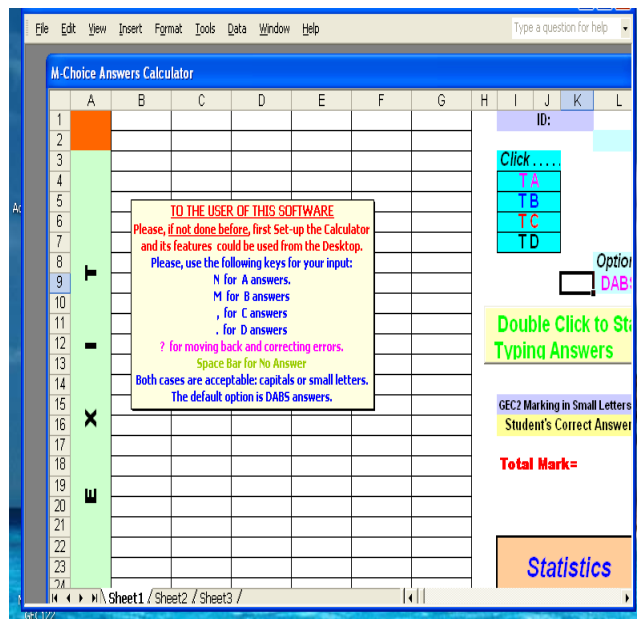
File Edit View Insert Format Tools Data Window Help

Type a question for help

M-Choice Answers Calculator

| | A | B | C | D | E | F | G | H | I | J | K | L |
|---|---|---|---|---|---|---|---|---|---|---|---|---|
| 1 | | | | | | | | | | ID: | | |
| 2 | | | | | | | | | | | | |
| 3 | | | | | | | | | Click..... | | | |
| 4 | | | | | | | | | | | | |
| 5 | | | | | | | | | TA | | | |
| 6 | | | | | | | | | TB | | | |
| 7 | | | | | | | | | TC | | | |
| 8 | T | | | | | | | | TD | | | Optio |
| 9 | | | | | | | | | | | | DABS |
| 10 | | | | | | | | | | | | |
| 11 | | | | | | | | | | | | |
| 12 | I | | | | | | | | | | | |
| 13 | | | | | | | | | | | | |
| 14 | | | | | | | | | | | | |
| 15 | | | | | | | | | | | | |
| 16 | X | | | | | | | | | | | |
| 17 | | | | | | | | | | | | |
| 18 | | | | | | | | | | | | |
| 19 | | | | | | | | | | | | |
| 20 | E | | | | | | | | | | | |
| 21 | | | | | | | | | | | | |
| 22 | | | | | | | | | | | | |
| 23 | | | | | | | | | | | | |
| 24 | | | | | | | | | | | | |

TO THE USER OF THIS SOFTWARE
Please, if not done before, first Set-up the Calculator and its features could be used from the Desktop.
Please, use the following keys for your input:
N for A answers.
M for B answers
, for C answers
. for D answers
? for moving back and correcting errors.
Space Bar for No Answer
Both cases are acceptable: capitals or small letters.
The default option is DABS answers.

Double Click to St
Typing Answers

GEC2 Marking in Small Letters
Student's Correct Answer

Total Mark=

Statistics

Sheet1 / Sheet2 / Sheet3 /

GEC122